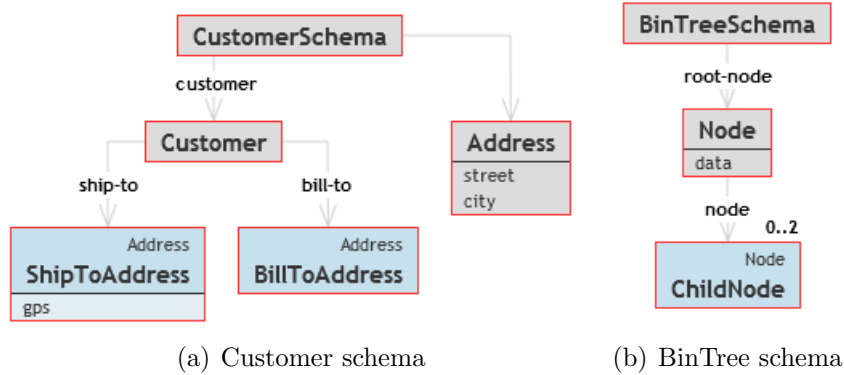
CustomerSchema

customer

Customer

ship-to

bill-to

Address
ShipToAddress
gps

Address
BillToAddress

Address
street
city

BinTreeSchema

root-node

Node
data

node

0..2

Node
ChildNode

(a) Customer schema

(b) BinTree schema